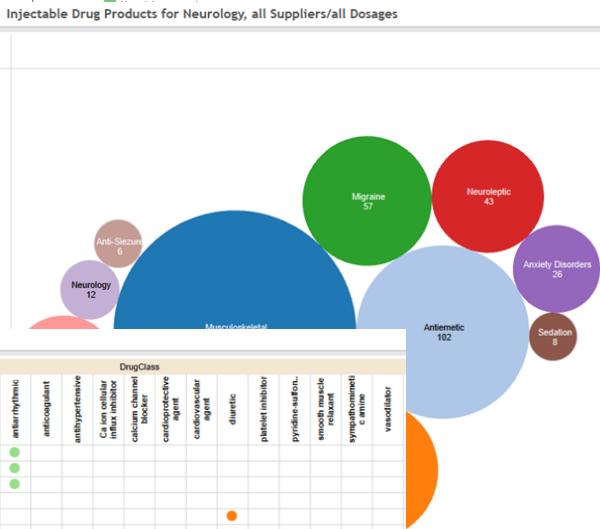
Injectable Drug Products for Neurology, all Suppliers/all Dosages

Migraine
57

Neuroleptic
43

Anti-Siezure
6

Anxiety Disorders
26

Neurology
12

Musculoskeletal

Antiemetic
102

Sedation
8

DrugClass

| antiarrhythmic | anticoagulant | antihypertensive | Ca ion cellular influx inhibitor | calcium channel blocker | cardioprotective agent | cardiovascular agent | diuretic | platelet inhibitor | pyridine-sulfon... | smooth muscle relaxant | sympathomimetic amine | vasodilator |
|---|---|---|---|---|---|---|---|---|---|---|---|---|